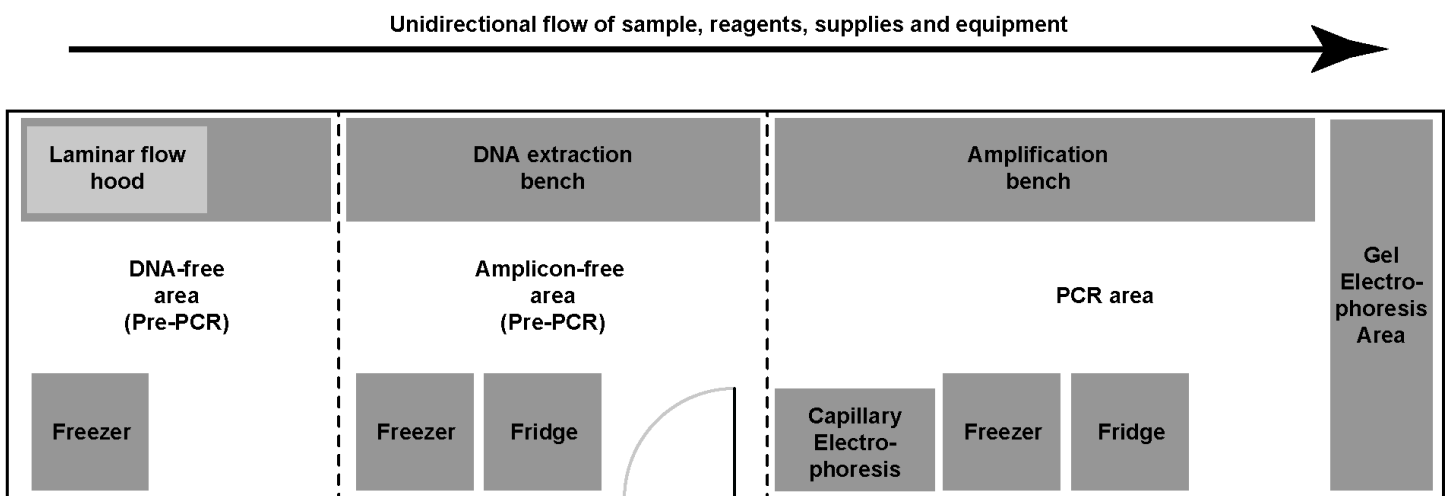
Unidirectional flow of sample, reagents, supplies and equipment

Laminar flow hood

DNA-free area (Pre-PCR)

Freezer

DNA extraction bench

Amplicon-free area (Pre-PCR)

Freezer

Fridge

Amplification bench

PCR area

Capillary Electrophoresis

Freezer

Fridge

Gel Electrophoresis Area